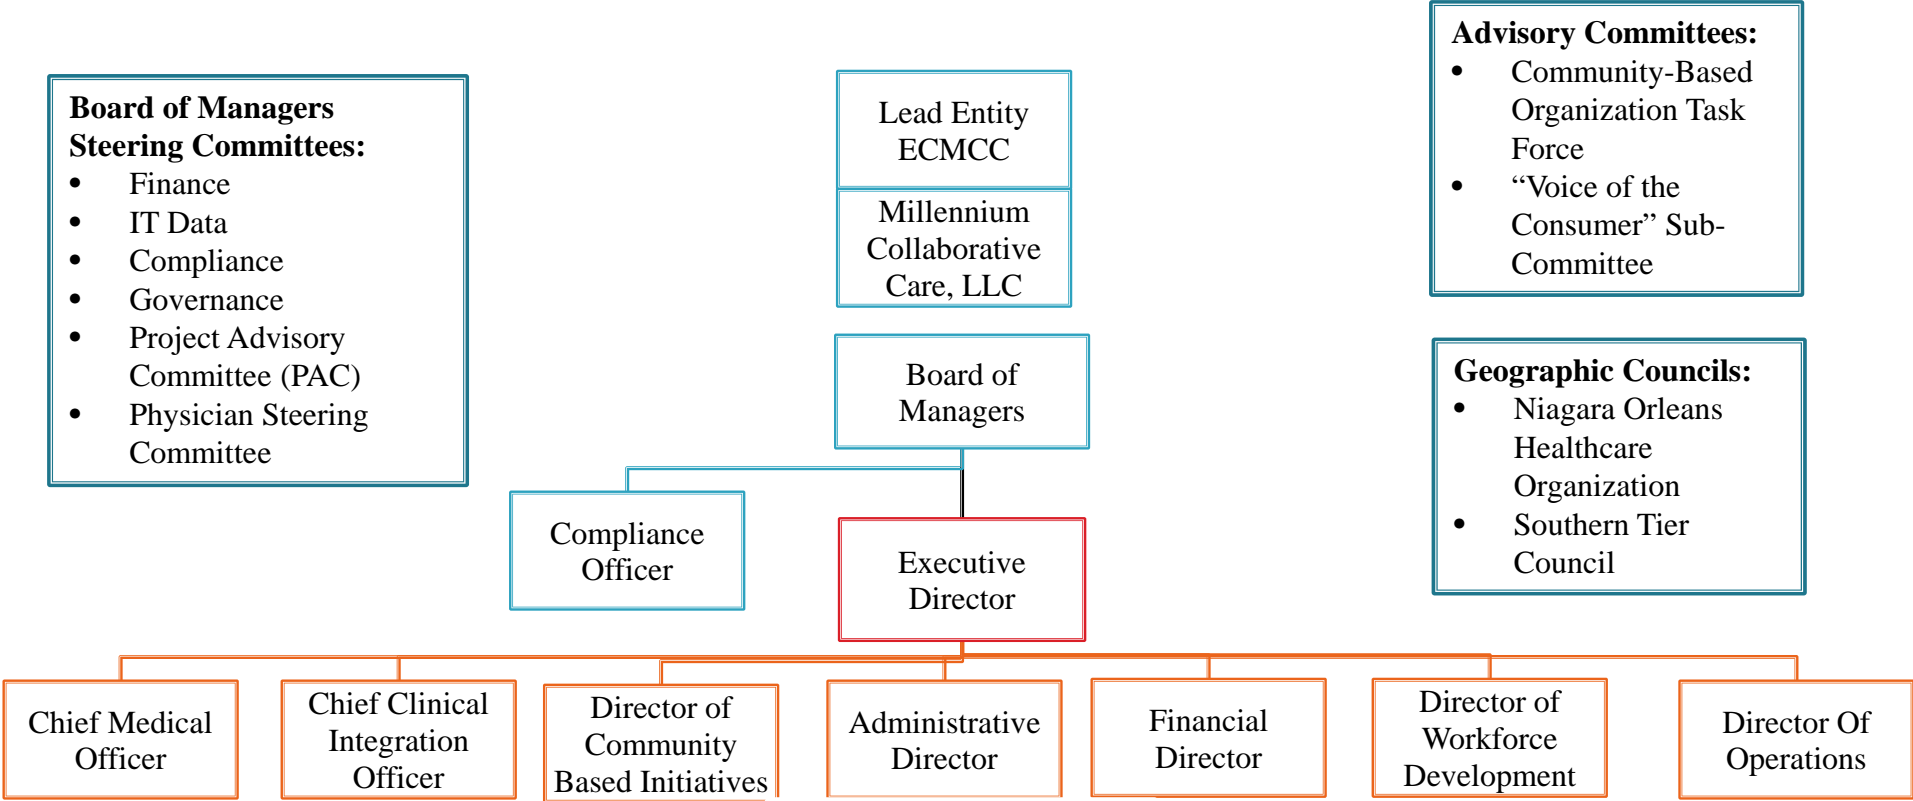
**Board of Managers Steering Committees:**
- Finance
- IT Data
- Compliance
- Governance
- Project Advisory Committee (PAC)
- Physician Steering Committee

Lead Entity ECMCC

Millennium Collaborative Care, LLC

**Advisory Committees:**
- Community-Based Organization Task Force
- “Voice of the Consumer” Sub-Committee

Board of Managers

**Geographic Councils:**
- Niagara Orleans Healthcare Organization
- Southern Tier Council

Compliance Officer

Executive Director

Chief Medical Officer

Chief Clinical Integration Officer

Director of Community Based Initiatives

Administrative Director

Financial Director

Director of Workforce Development

Director Of Operations